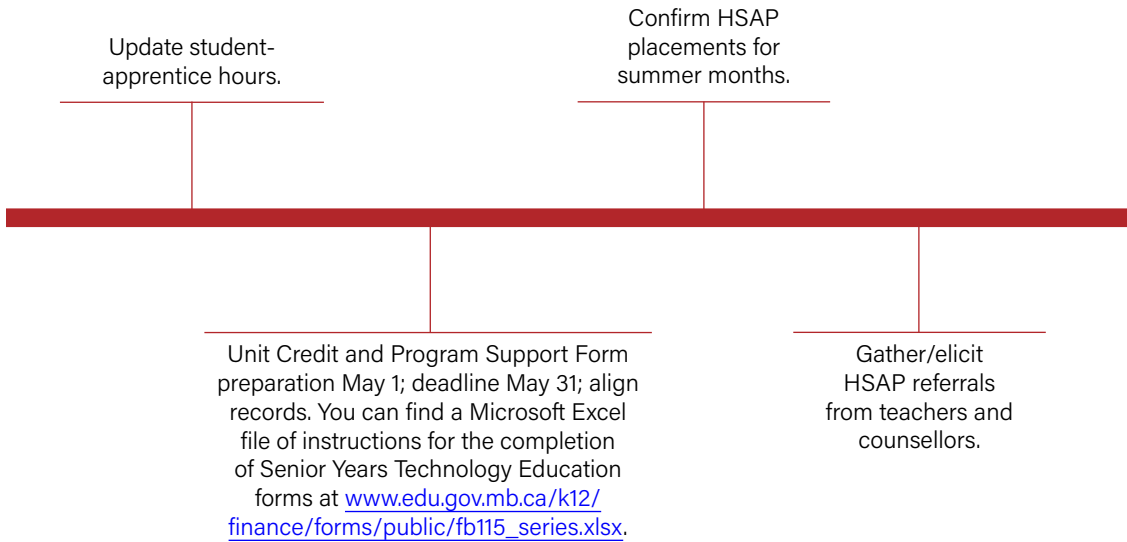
Update student-apprentice hours.

Confirm HSAP placements for summer months.

Unit Credit and Program Support Form preparation May 1; deadline May 31; align records. You can find a Microsoft Excel file of instructions for the completion of Senior Years Technology Education forms at www.edu.gov.mb.ca/k12/finance/forms/public/fb115_series.xlsx.

Gather/elicit HSAP referrals from teachers and counsellors.